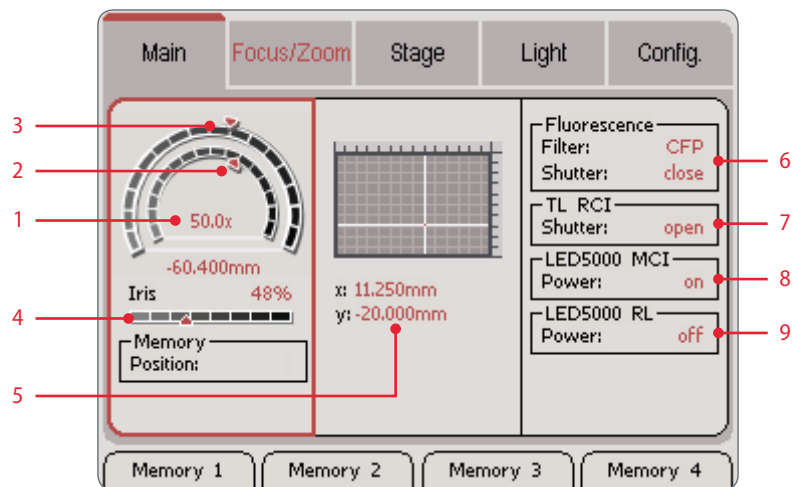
Main
Focus/Zoom
Stage
Light
Config.

3
2
1
50.0x
-60.400mm
Iris 48%
4
Memory
Position:

x: 11.250mm
y: -20.000mm
5

Fluorescence
Filter: CFP
Shutter: close
6

TL RCI
Shutter: open
7

LED5000 MCI
Power: on
8

LED5000 RL
Power: off
9

Memory 1
Memory 2
Memory 3
Memory 4